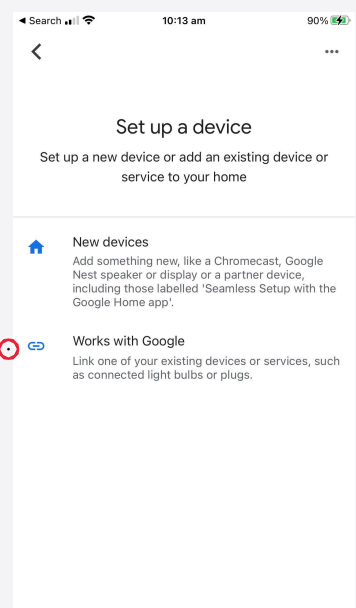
◄ Search 10:13 am 90%

Set up a device

Set up a new device or add an existing device or service to your home

New devices

Add something new, like a Chromecast, Google Nest speaker or display or a partner device, including those labelled 'Seamless Setup with the Google Home app'.

Works with Google

Link one of your existing devices or services, such as connected light bulbs or plugs.